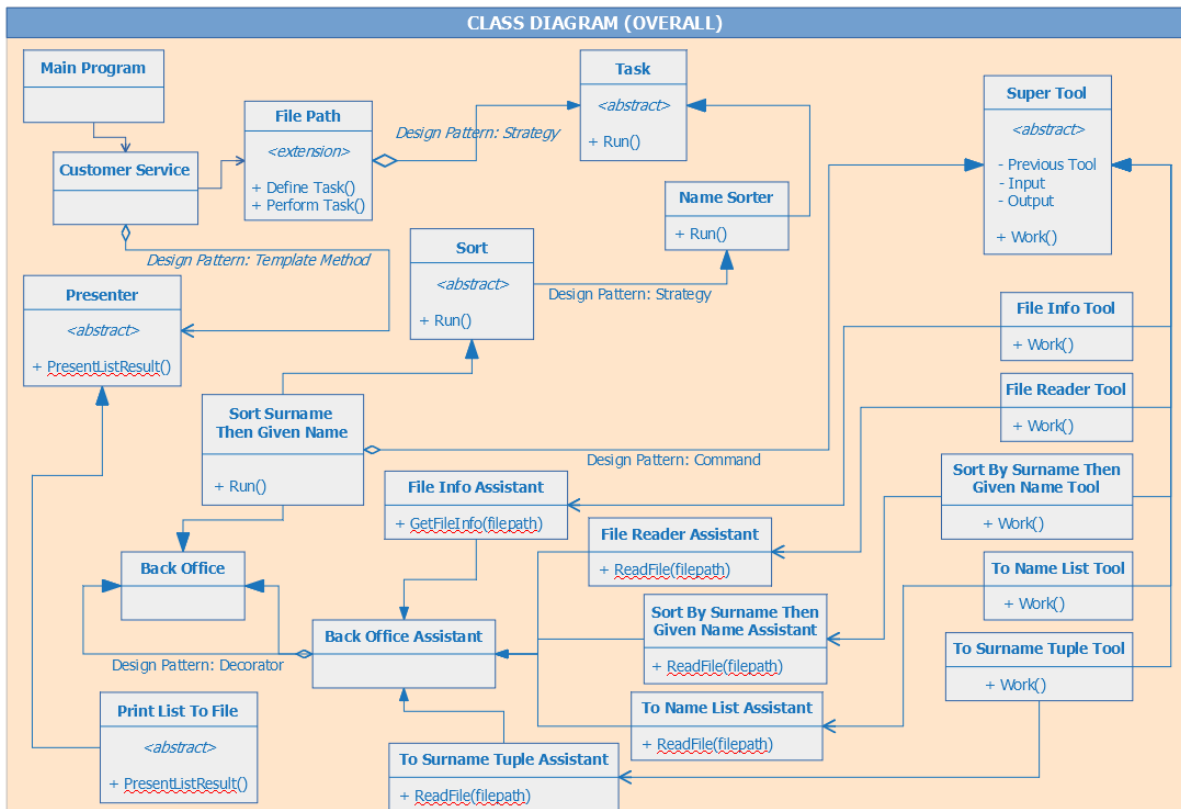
CLASS DIAGRAM (OVERALL)

Main Program

Customer Service

File Path
<extension>
+ Define Task()
+ Perform Task()

Design Pattern: Strategy

Task
<abstract>
+ Run()

Name Sorter
+ Run()

Super Tool
<abstract>
- Previous Tool
- Input
- Output
+ Work()

Design Pattern: Template Method

Presenter
<abstract>
+ PresentListResult()

Sort
<abstract>
+ Run()

Design Pattern: Strategy

File Info Tool
+ Work()

File Reader Tool
+ Work()

Sort Surname Then Given Name
+ Run()

Design Pattern: Command

File Info Assistant
+ GetFileInfo(filepath)

Sort By Surname Then Given Name Tool
+ Work()

File Reader Assistant
+ ReadFile(filepath)

Back Office

To Name List Tool
+ Work()

Sort By Surname Then Given Name Assistant
+ ReadFile(filepath)

Back Office Assistant

Design Pattern: Decorator

To Surname Tuple Tool
+ Work()

Print List To File
<abstract>
+ PresentListResult()

To Name List Assistant
+ ReadFile(filepath)

To Surname Tuple Assistant
+ ReadFile(filepath)